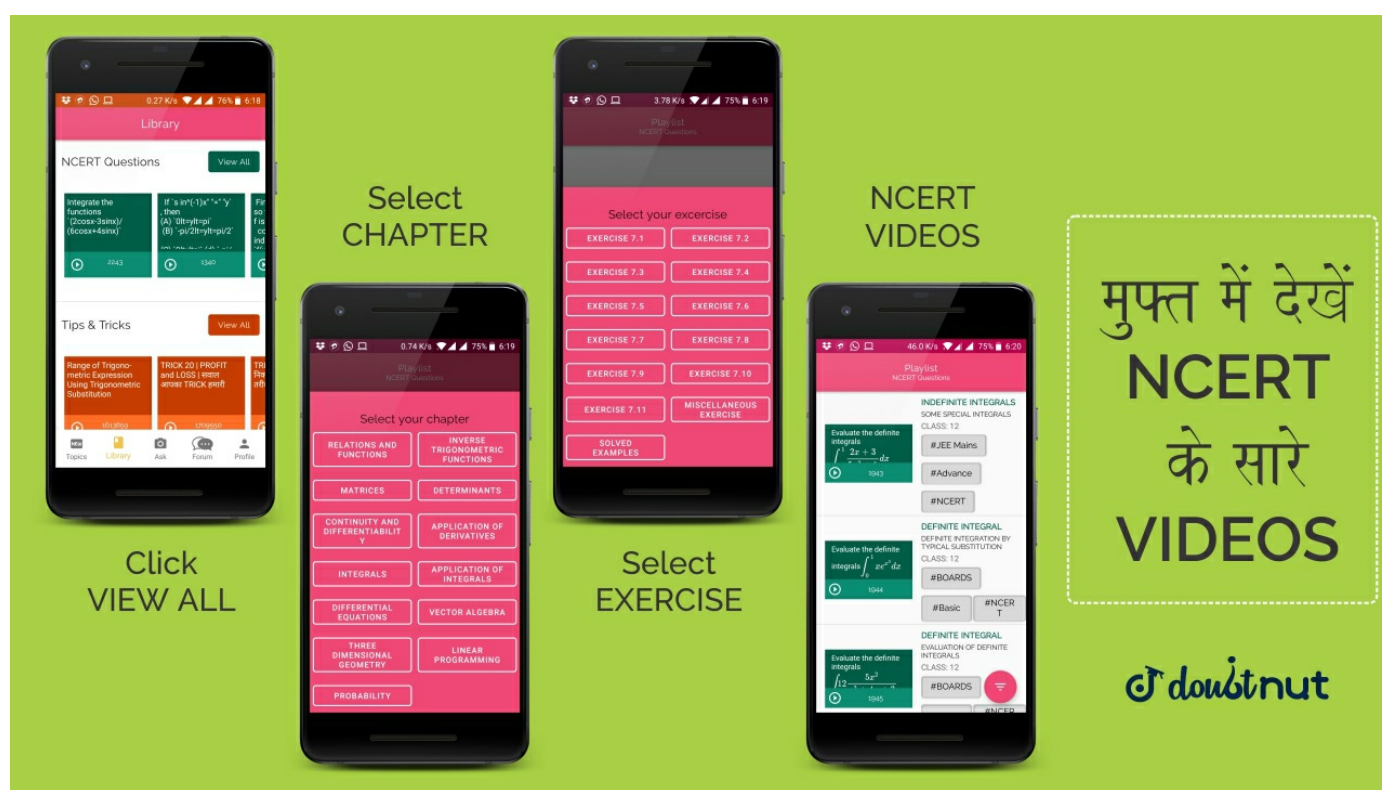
0.27 K/s 76% 6:18

Library

NCERT Questions

View All

Integrate the functions `(2cosx-3sinx)/(6cosx+4sinx)`

2243

If `s in^(-1)x" "=" "y`, then
(A) `0lt=ylt=pi`
(B) `-pi/2lt=ylt=pi/2`

1340

Fir so f is co ind

Tips & Tricks

View All

Range of Trigonometric Expression Using Trigonometric Substitution

TRICK 20 | PROFIT and LOSS | सवाल आपका TRICK हमारी

TRI

Topics Library Ask Forum Profile

Click
VIEW ALL

Select
CHAPTER

0.74 K/s 75% 6:19

Playlist
NCERT Questions

Select your chapter

RELATIONS AND FUNCTIONS

INVERSE TRIGONOMETRIC FUNCTIONS

MATRICES

DETERMINANTS

CONTINUITY AND DIFFERENTIABILITY

APPLICATION OF DERIVATIVES

INTEGRALS

APPLICATION OF INTEGRALS

DIFFERENTIAL EQUATIONS

VECTOR ALGEBRA

THREE DIMENSIONAL GEOMETRY

LINEAR PROGRAMMING

PROBABILITY

3.78 K/s 75% 6:19

Playlist
NCERT Questions

Select your excercise

EXERCISE 7.1

EXERCISE 7.2

EXERCISE 7.3

EXERCISE 7.4

EXERCISE 7.5

EXERCISE 7.6

EXERCISE 7.7

EXERCISE 7.8

EXERCISE 7.9

EXERCISE 7.10

EXERCISE 7.11

MISCELLANEOUS EXERCISE

SOLVED EXAMPLES

Select
EXERCISE

NCERT
VIDEOS

46.0 K/s 75% 6:20

Playlist
NCERT Questions

Evaluate the definite integrals $\int \frac{2x+3}{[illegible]}dx$

1943

INDEFINITE INTEGRALS
SOME SPECIAL INTEGRALS
CLASS: 12

#JEE Mains

#Advance

#NCERT

Evaluate the definite integrals $\int_0^1 xe^{x^2}dx$

1944

DEFINITE INTEGRAL
DEFINITE INTEGRATION BY TYPICAL SUBSTITUTION
CLASS: 12

#BOARDS

#Basic

#NCERT

Evaluate the definite integrals $\int 12\frac{5x^2}{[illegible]}$

1945

DEFINITE INTEGRAL
EVALUATION OF DEFINITE INTEGRALS
CLASS: 12

#BOARDS

#NCER

मुफ्त में देखें
NCERT
के सारे
VIDEOS

doubtnut